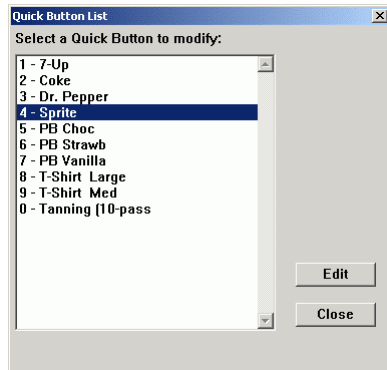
Quick Button List

Select a Quick Button to modify:

1 - 7-Up
2 - Coke
3 - Dr. Pepper
4 - Sprite
5 - PB Choc
6 - PB Strawb
7 - PB Vanilla
8 - T-Shirt Large
9 - T-Shirt Med
0 - Tanning (10-pass

Edit

Close